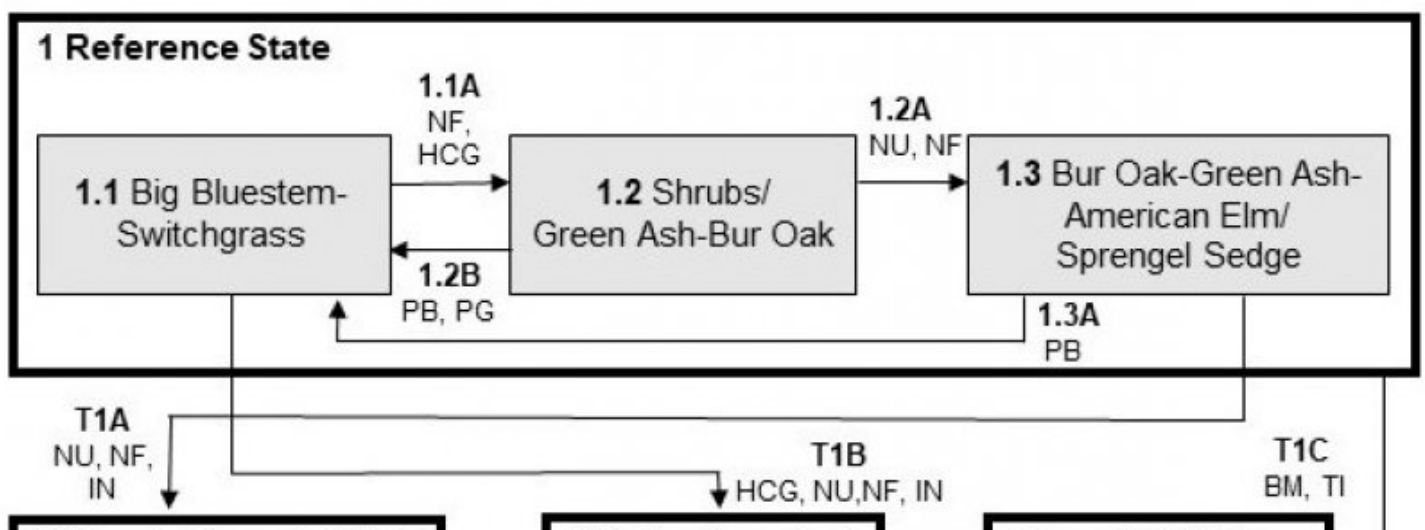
1 Reference State

1.1A
NF,
HCG

1.2A
NU, NF

1.1 Big Bluestem-Switchgrass

1.2 Shrubs/ Green Ash-Bur Oak

1.3 Bur Oak-Green Ash-American Elm/ Sprengel Sedge

1.2B
PB, PG

1.3A
PB

T1A
NU, NF,
IN

T1B
HCG, NU,NF, IN

T1C
BM, TI